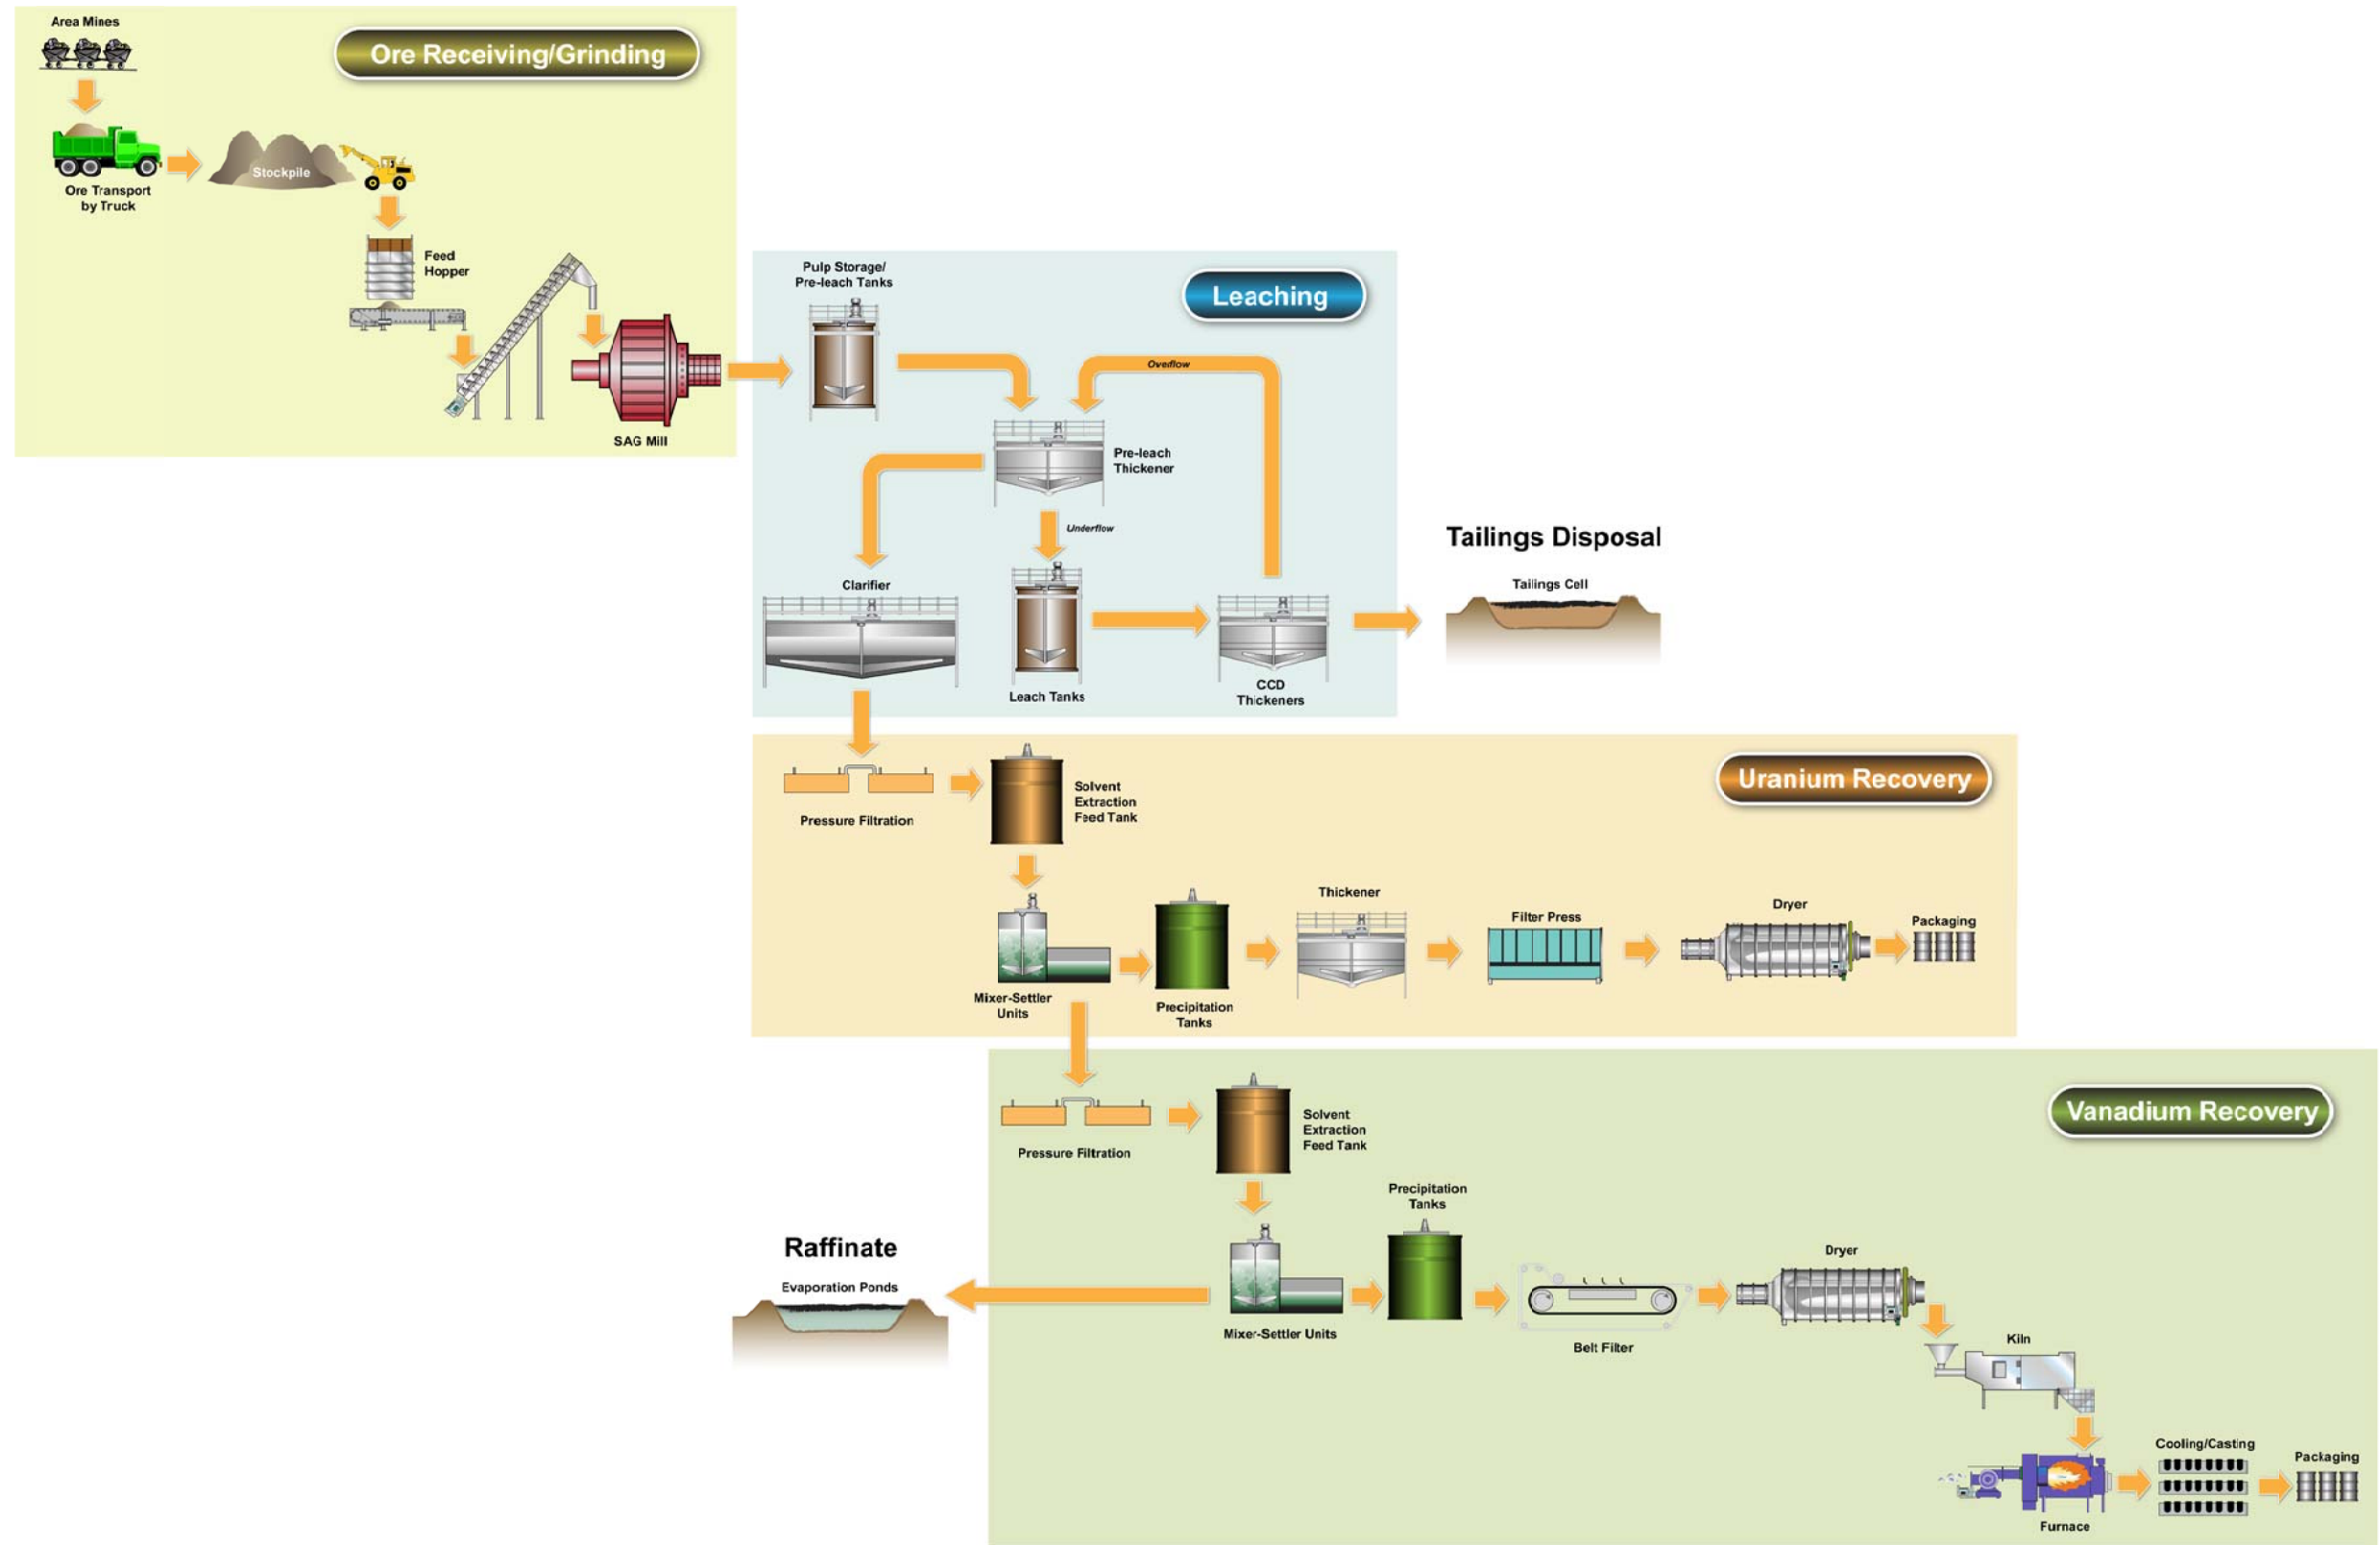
Area Mines

Ore Receiving/Grinding

Ore Transport by Truck

Stockpile

Feed Hopper

SAG Mill

Pulp Storage/ Pre-leach Tanks

Leaching

Overflow

Pre-leach Thickener

Underflow

Clarifier

Leach Tanks

CCD Thickeners

Tailings Disposal

Tailings Cell

Uranium Recovery

Pressure Filtration

Solvent Extraction Feed Tank

Mixer-Settler Units

Precipitation Tanks

Thickener

Filter Press

Dryer

Packaging

Vanadium Recovery

Pressure Filtration

Solvent Extraction Feed Tank

Precipitation Tanks

Raffinate

Evaporation Ponds

Mixer-Settler Units

Belt Filter

Dryer

Kiln

Cooling/Casting

Packaging

Furnace